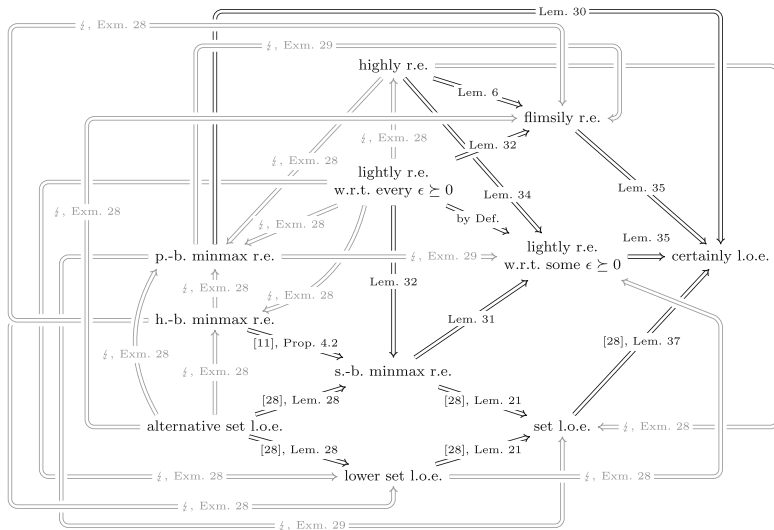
Lem. 30
$\not\Rightarrow$, Exm. 28
$\not\Rightarrow$, Exm. 29
highly r.e.
Lem. 6
flimsily r.e.
$\not\Rightarrow$, Exm. 28
$\not\Rightarrow$, Exm. 28
Lem. 32
lightly r.e.
w.r.t. every $\epsilon \succeq 0$
$\not\Rightarrow$, Exm. 28
Lem. 34
Lem. 35
$\not\Rightarrow$, Exm. 28
by Def.
Lem. 35
p.-b. minmax r.e.
$\not\Rightarrow$, Exm. 29
lightly r.e.
w.r.t. some $\epsilon \succeq 0$
certainly l.o.e.
$\not\Rightarrow$, Exm. 28
$\not\Rightarrow$, Exm. 28
Lem. 32
h.-b. minmax r.e.
Lem. 31
[11], Prop. 4.2
[28], Lem. 37
$\not\Rightarrow$, Exm. 28
$\not\Rightarrow$, Exm. 28
s.-b. minmax r.e.
[28], Lem. 28
[28], Lem. 21
alternative set l.o.e.
set l.o.e.
$\not\Rightarrow$, Exm. 28
[28], Lem. 28
[28], Lem. 21
$\not\Rightarrow$, Exm. 28
lower set l.o.e.
$\not\Rightarrow$, Exm. 28
$\not\Rightarrow$, Exm. 28
$\not\Rightarrow$, Exm. 29